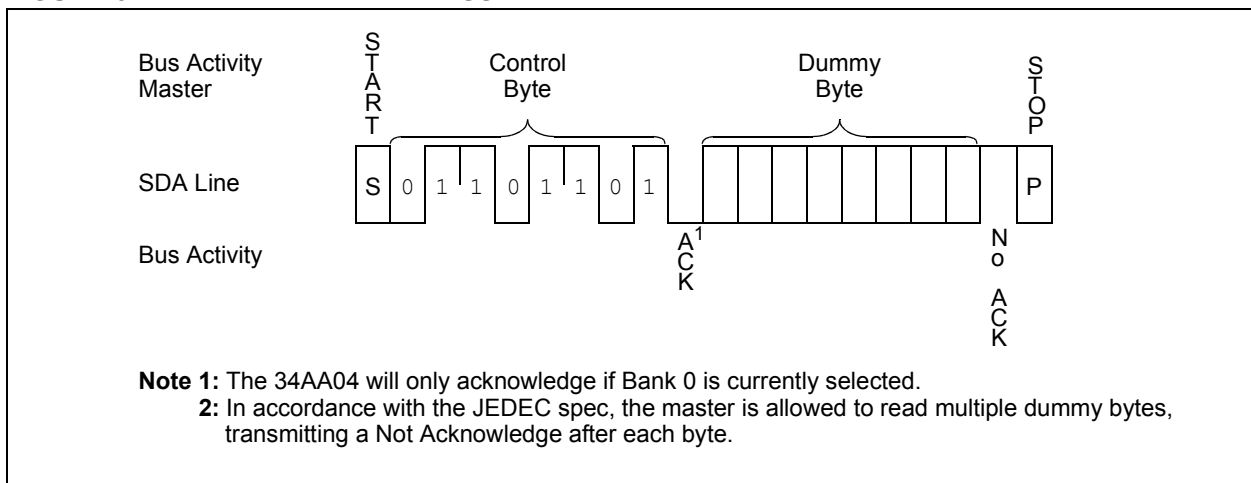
Bus Activity Master

START

Control Byte

Dummy Byte

STOP

SDA Line

S 0 1 1 0 1 1 0 1

P

Bus Activity

ACK$^1$

No ACK

**Note 1:** The 34AA04 will only acknowledge if Bank 0 is currently selected.
**2:** In accordance with the JEDEC spec, the master is allowed to read multiple dummy bytes, transmitting a Not Acknowledge after each byte.